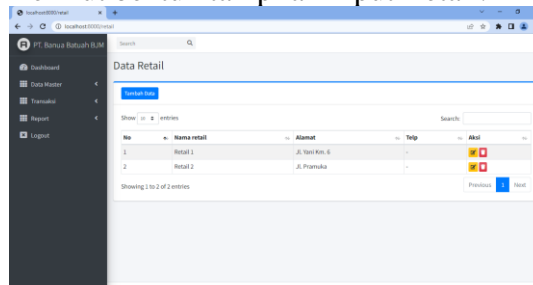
localhost:8000/retail
localhost:8000/retail
PT. Banua Batuah BJM
Search
Dashboard
Data Master
Transaksi
Report
Logout
Data Retail
Tambah Data
Show 10 entries
Search:

| No | Nama retail | Alamat | Telp | Aksi |
|---|---|---|---|---|
| 1 | Retail 1 | Jl. Yani Km. 6 | - | |
| 2 | Retail 2 | Jl. Pramuka | - | |

Showing 1 to 2 of 2 entries
Previous 1 Next